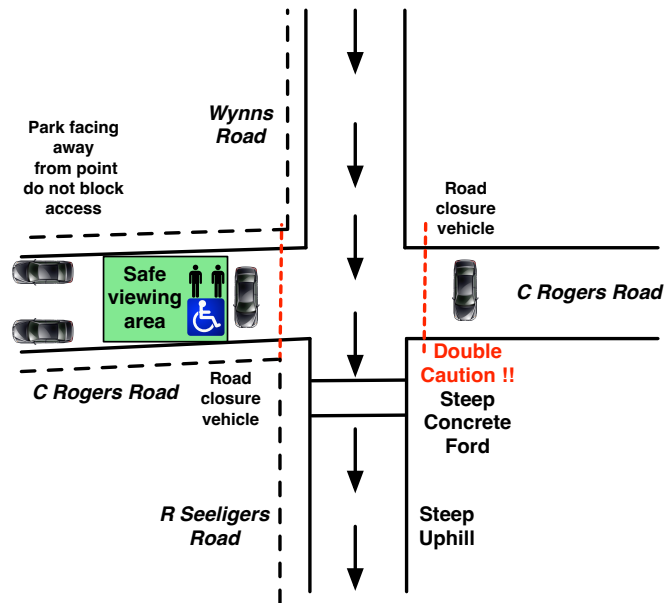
Wynns Road

Park facing away from point do not block access

Road closure vehicle

Safe viewing area

C Rogers Road

C Rogers Road

Road closure vehicle

Double Caution !!

Steep Concrete Ford

R Seeligers Road

Steep Uphill